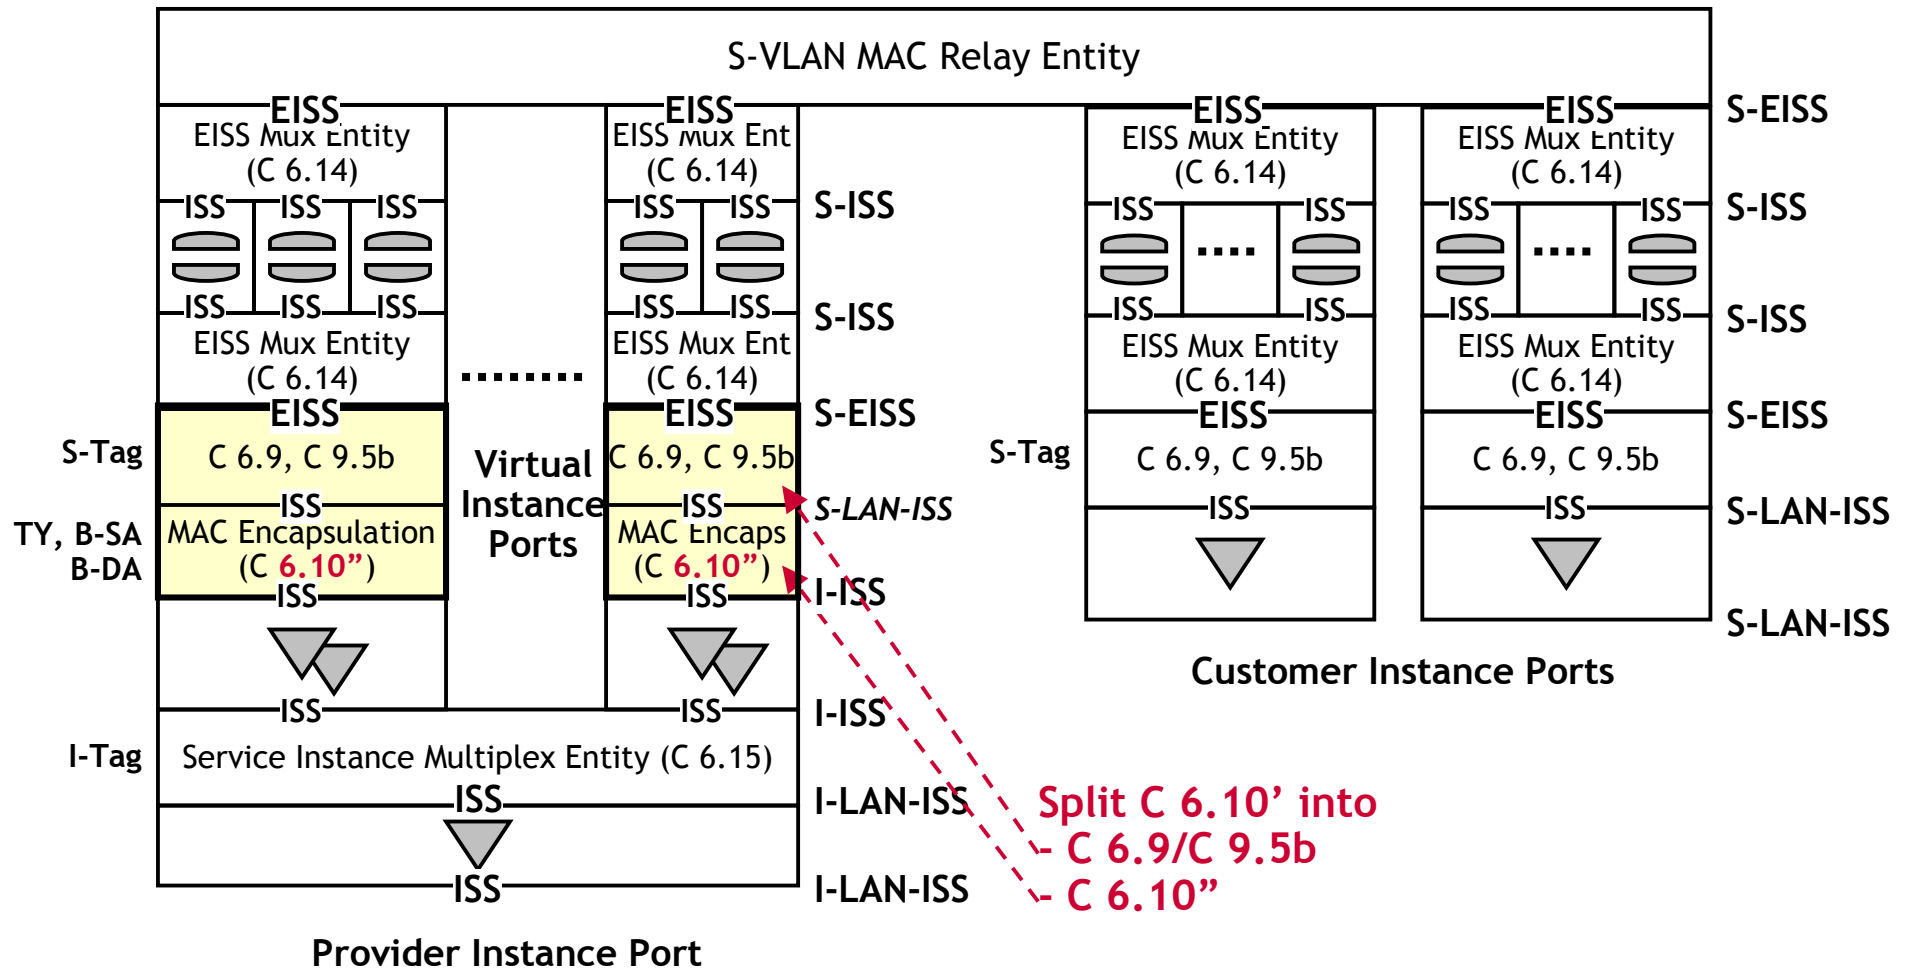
S-VLAN MAC Relay Entity

EISS
EISS Mux Entity
(C 6.14)
ISS ISS ISS
ISS ISS ISS
EISS Mux Entity
(C 6.14)
EISS
S-Tag
C 6.9, C 9.5b
ISS
TY, B-SA
B-DA
MAC Encapsulation
(C 6.10")
ISS
ISS

........

Virtual
Instance
Ports

EISS
EISS Mux Ent
(C 6.14)
ISS ISS
ISS ISS
EISS Mux Ent
(C 6.14)
EISS
C 6.9, C 9.5b
ISS
MAC Encaps
(C 6.10")
ISS
ISS

S-ISS
S-ISS
S-EISS
S-LAN-ISS
I-ISS
I-ISS

I-Tag
Service Instance Multiplex Entity (C 6.15)
ISS
ISS
I-LAN-ISS
I-LAN-ISS

Provider Instance Port

EISS
EISS Mux Entity
(C 6.14)
ISS ISS
....
ISS ISS
EISS Mux Entity
(C 6.14)
EISS
S-Tag
C 6.9, C 9.5b
ISS

EISS
EISS Mux Entity
(C 6.14)
ISS ISS
....
ISS ISS
EISS Mux Entity
(C 6.14)
EISS
C 6.9, C 9.5b
ISS

S-EISS
S-ISS
S-ISS
S-EISS
S-LAN-ISS
S-LAN-ISS

Customer Instance Ports

Split C 6.10' into
- C 6.9/C 9.5b
- C 6.10"